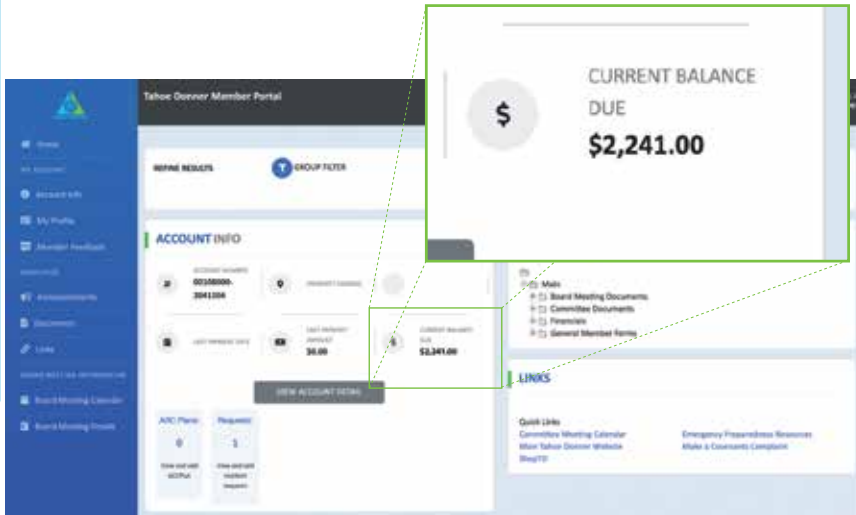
Tahoe Donner Member Portal

Home
MY ACCOUNT
Account Info
My Profile
Member Feedback
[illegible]
Announcements
Documents
Links
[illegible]
Board Meeting Calendar
Board Meeting Presets

REFINE RESULTS
GROUP FILTER

ACCOUNT INFO

ACCOUNT NUMBER
00108000-2041004

PROPERTY OWNERS

LAST PAYMENT DATE

LAST PAYMENT AMOUNT
$0.00

CURRENT BALANCE DUE
$2,241.00

VIEW ACCOUNT DETAIL

ARC Plans
0
View and edit ARC Plans

Requests
1
View and edit resident requests

CURRENT BALANCE DUE
$
$2,241.00

Main
Board Meeting Documents
Committee Documents
Financials
General Member Forms

LINKS

Quick Links
Committee Meeting Calendar
Main Tahoe Donner Website
ShopTD
Emergency Preparedness Resources
Make a Covenants Complaint